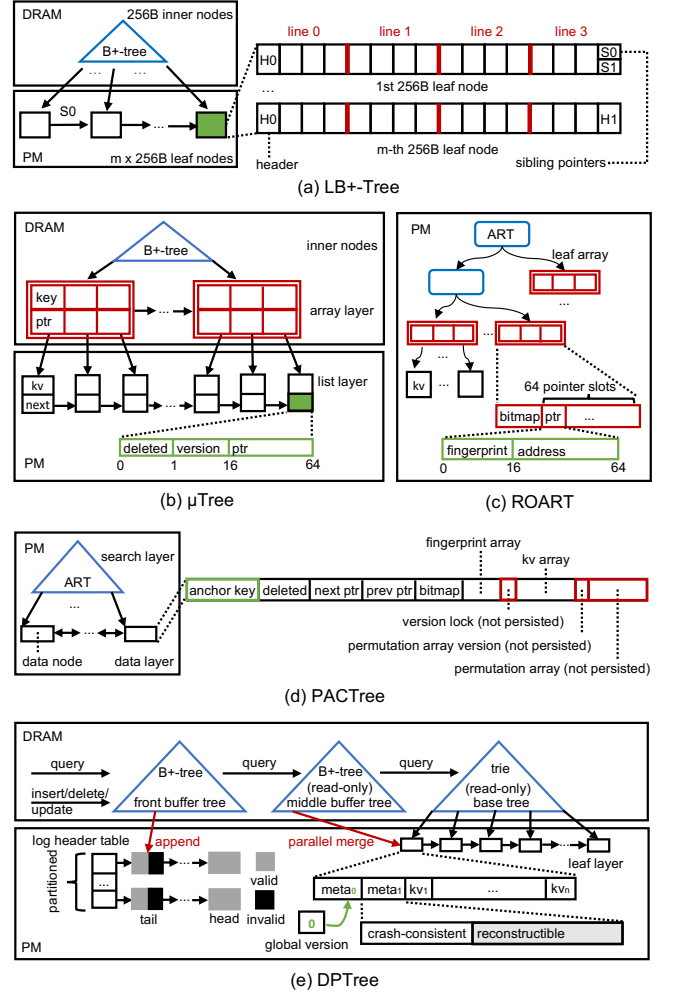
DRAM
256B inner nodes
B+-tree
...
...
S0
...
PM
m x 256B leaf nodes
line 0
line 1
line 2
line 3
H0
S0
S1
...
1st 256B leaf node
H0
H1
header
m-th 256B leaf node
sibling pointers
(a) LB+-Tree

DRAM
B+-tree
inner nodes
key
ptr
...
array layer
list layer
kv
next
...
PM
deleted
version
ptr
0
1
16
64
(b) µTree

PM
ART
leaf array
...
...
kv
...
64 pointer slots
bitmap
ptr
...
fingerprint
address
0
16
64
(c) ROART

PM
search layer
ART
...
...
data node
data layer
anchor key
deleted
next ptr
prev ptr
bitmap
fingerprint array
kv array
version lock (not persisted)
permutation array version (not persisted)
permutation array (not persisted)
(d) PACTree

DRAM
query
insert/delete/update
B+-tree
front buffer tree
query
B+-tree (read-only)
middle buffer tree
query
trie (read-only)
base tree
log header table
append
parallel merge
partitioned
...
tail
head
valid
invalid
leaf layer
meta$_0$
meta$_1$
kv$_1$
...
kv$_n$
0
global version
crash-consistent
reconstructible
PM
(e) DPTree